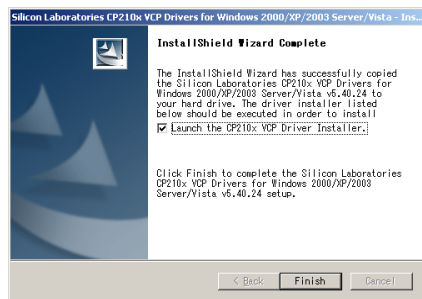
Silicon Laboratories CP210x VCP Drivers for Windows 2000/XP/2003 Server/Vista - Ins

InstallShield Wizard Complete

The InstallShield Wizard has successfully copied the Silicon Laboratories CP210x VCP Drivers for Windows 2000/XP/2003 Server/Vista v5.40.24 to your hard drive. The driver installer listed below should be executed in order to install

Launch the CP210x VCP Driver Installer.

Click Finish to complete the Silicon Laboratories CP210x VCP Drivers for Windows 2000/XP/2003 Server/Vista v5.40.24 setup.

< Back Finish Cancel